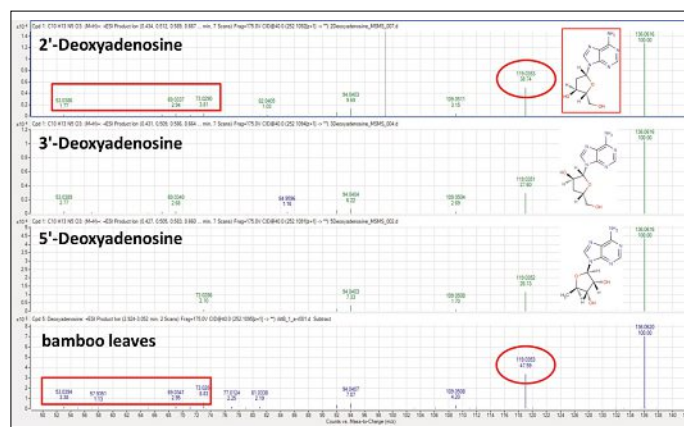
x10^1 Cpd 1: C10 H13 N5 O3: -ESI Product Ion (0.434, 0.512, 0.569, 0.667 ... min, 7 Scans) Frag=175.0V CID@40.0 (252.1094[z=1] -> **) 2Deoxyadenosine_MSMS_007.d

2'-Deoxyadenosine

53.0386 1.71
69.0337 2.56
73.0290 3.01
82.0405 1.03
94.0403 5.69
109.0511 2.19
119.0353 38.74
136.0616 100.00

x10^1 Cpd 1: C10 H13 N5 O3: -ESI Product Ion (0.431, 0.509, 0.586, 0.664 ... min, 7 Scans) Frag=175.0V CID@40.0 (252.1094[z=1] -> **) 3Deoxyadenosine_MSMS_004.d

3'-Deoxyadenosine

53.0389 2.17
69.0340 2.58
84.9596 1.16
94.0404 6.22
109.0504 2.03
119.0351 27.90
136.0616 100.00

x10^1 Cpd 1: C10 H13 N5 O3: -ESI Product Ion (0.427, 0.505, 0.583, 0.660 ... min, 7 Scans) Frag=175.0V CID@40.0 (252.1094[z=1] -> **) 5Deoxyadenosine_MSMS_003.d

5'-Deoxyadenosine

73.0290 2.10
94.0403 7.33
109.0508 1.70
119.0352 26.15
136.0616 100.00

x10^1 Cpd 5: Deoxyadenosine: -ESI Product Ion (2.924-3.052 min, 3 Scans) Frag=175.0V CID@40.0 (252.1094[z=1] -> **) AB_1_a-051.d Subtract

bamboo leaves

53.0384 3.38
57.9391 1.73
69.0341 2.95
73.029 8.83
77.0224 2.26
81.0339 2.19
94.0407 7.57
109.0508 4.20
119.0353 47.59
136.0620 100.00

Counts vs. Mass-to-Charge (m/z)